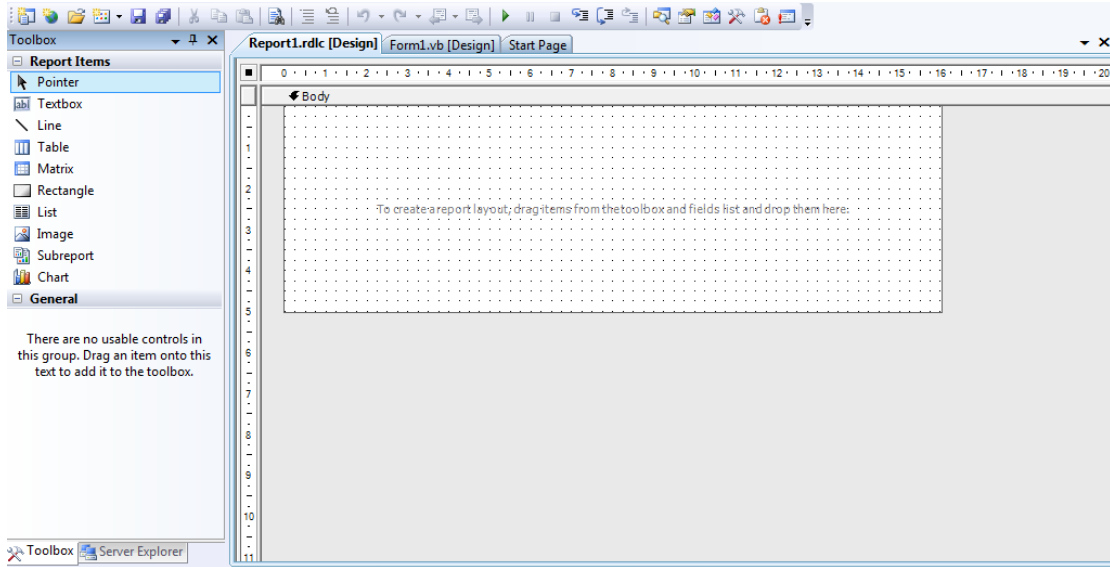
Toolbox

Report Items

Pointer

Textbox

Line

Table

Matrix

Rectangle

List

Image

Subreport

Chart

General

There are no usable controls in this group. Drag an item onto this text to add it to the toolbox.

Toolbox Server Explorer

Report1.rdlc [Design] Form1.vb [Design] Start Page

0 1 2 3 4 5 6 7 8 9 10 11 12 13 14 15 16 17 18 19 20

Body

1 2 3 4 5 6 7 8 9 10 11

To create a report layout, drag items from the toolbox and fields list and drop them here.